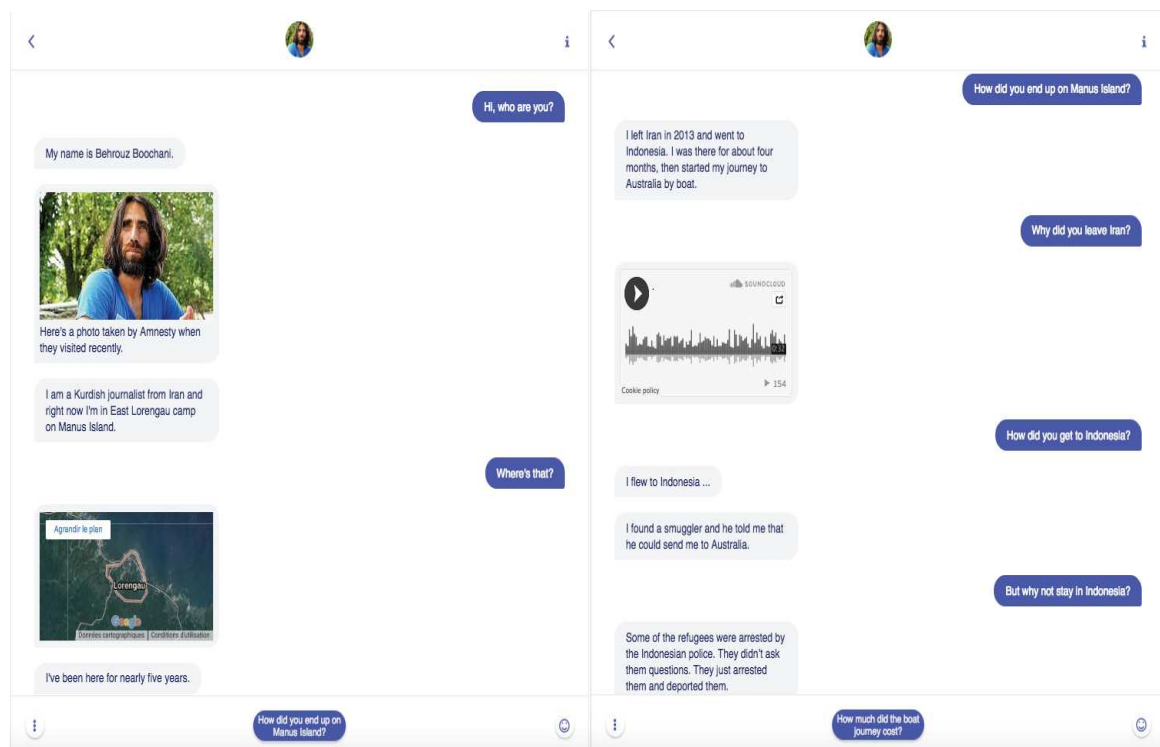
Hi, who are you?

My name is Behrouz Boochani.

Here's a photo taken by Amnesty when they visited recently.

I am a Kurdish journalist from Iran and right now I'm in East Lorengau camp on Manus Island.

Where's that?

Agrandir le plan

Lorengau

Google

Données cartographiques | Conditions d'utilisation

I've been here for nearly five years.

How did you end up on Manus Island?

How did you end up on Manus Island?

I left Iran in 2013 and went to Indonesia. I was there for about four months, then started my journey to Australia by boat.

Why did you leave Iran?

SOUNDCLOUD

0:33

Cookie policy

▶ 154

How did you get to Indonesia?

I flew to Indonesia ...

I found a smuggler and he told me that he could send me to Australia.

But why not stay in Indonesia?

Some of the refugees were arrested by the Indonesian police. They didn't ask them questions. They just arrested them and deported them.

How much did the boat journey cost?